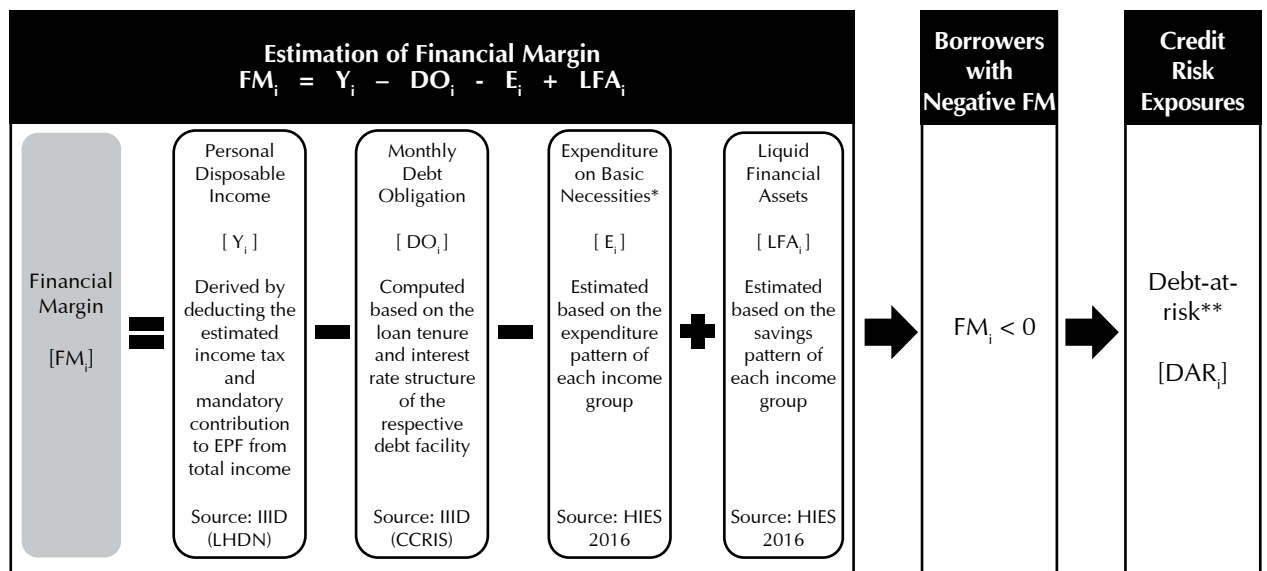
Estimation of Financial Margin
$FM_i = Y_i - DO_i - E_i + LFA_i$

Borrowers with Negative FM

Credit Risk Exposures

Financial Margin

$[FM_i]$

Personal Disposable Income

$[Y_i]$

Derived by deducting the estimated income tax and mandatory contribution to EPF from total income

Source: IIID (LHDN)

Monthly Debt Obligation

$[DO_i]$

Computed based on the loan tenure and interest rate structure of the respective debt facility

Source: IIID (CCRIS)

Expenditure on Basic Necessities*

$[E_i]$

Estimated based on the expenditure pattern of each income group

Source: HIES 2016

Liquid Financial Assets

$[LFA_i]$

Estimated based on the savings pattern of each income group

Source: HIES 2016

$FM_i < 0$

Debt-at-risk**

$[DAR_i]$